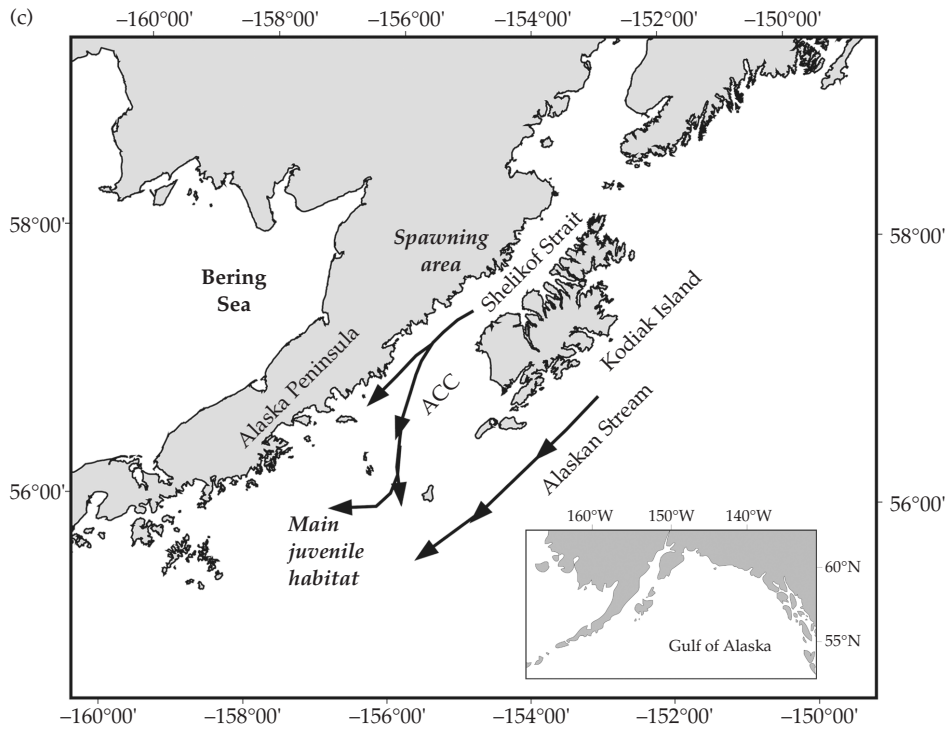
(c)

−160°00' −158°00' −156°00' −154°00' −152°00' −150°00'

58°00'

58°00'

Spawning area

Shelikof Strait

Bering Sea

Kodiak Island

Alaska Peninsula

ACC

Alaskan Stream

56°00'

56°00'

Main juvenile habitat

160°W 150°W 140°W

60°N

55°N

Gulf of Alaska

−160°00' −158°00' −156°00' −154°00' −152°00' −150°00'